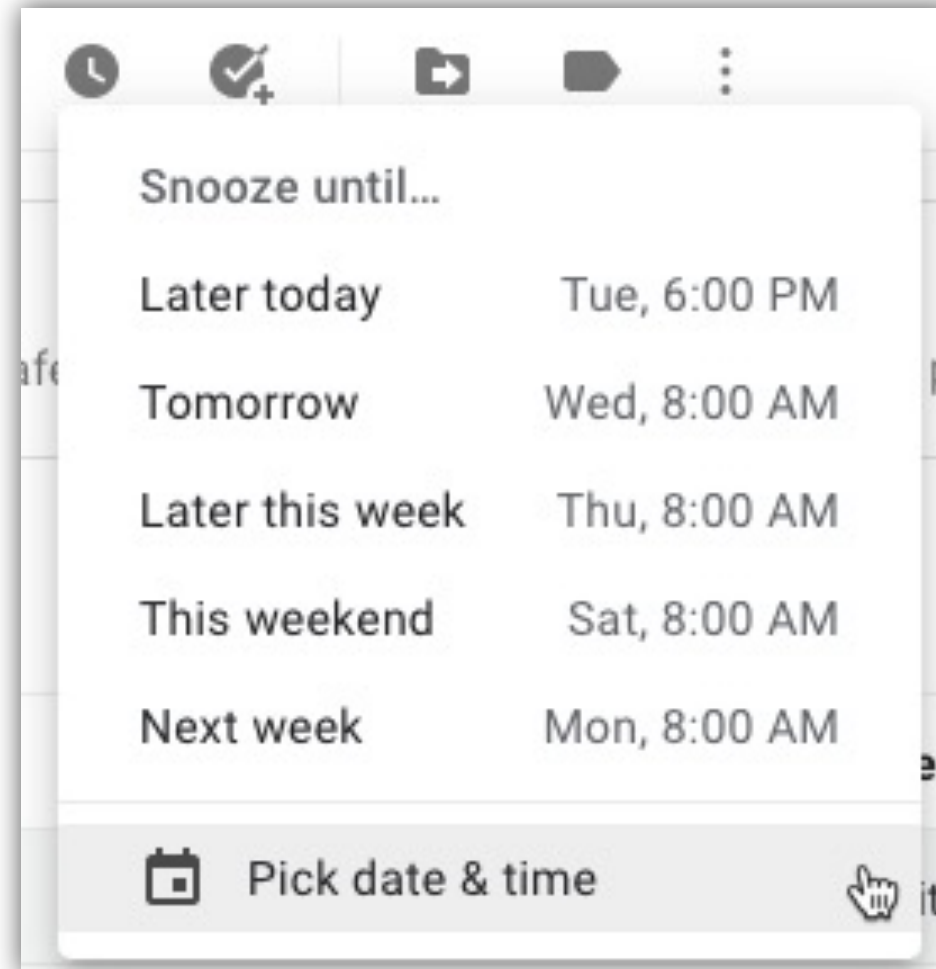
Snooze until...

| | |
|---|---|
| Later today | Tue, 6:00 PM |
| Tomorrow | Wed, 8:00 AM |
| Later this week | Thu, 8:00 AM |
| This weekend | Sat, 8:00 AM |
| Next week | Mon, 8:00 AM |

Pick date & time